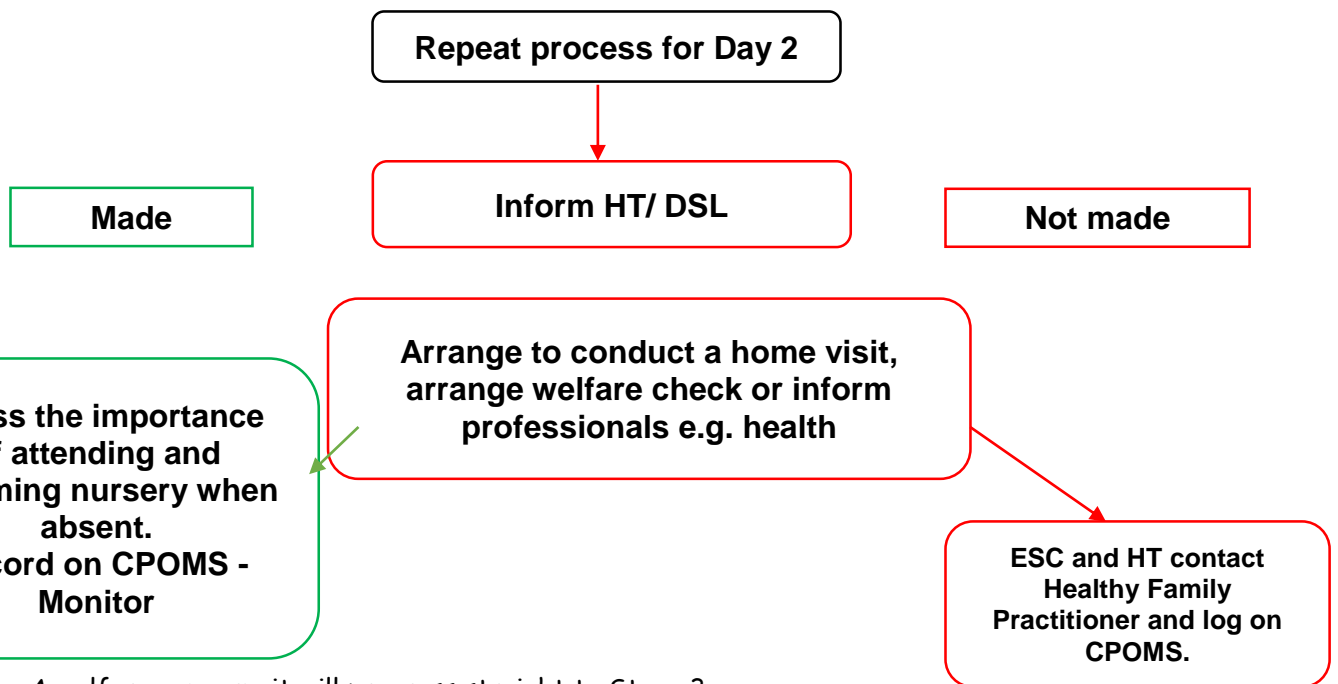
Repeat process for Day 2

Inform HT/ DSL

Made

Not made

Arrange to conduct a home visit, arrange welfare check or inform professionals e.g. health

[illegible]ss the importance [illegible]f attending and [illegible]ming nursery when absent. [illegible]cord on CPOMS - Monitor

ESC and HT contact Healthy Family Practitioner and log on CPOMS.

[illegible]